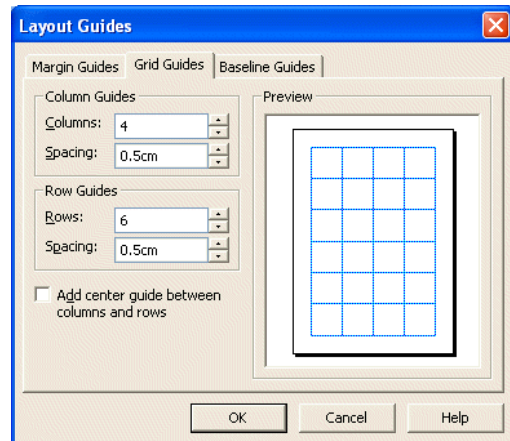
Layout Guides

Margin Guides | Grid Guides | Baseline Guides

Column Guides
Columns: 4
Spacing: 0.5cm

Row Guides
Rows: 6
Spacing: 0.5cm

Add center guide between columns and rows

Preview

OK
Cancel
Help